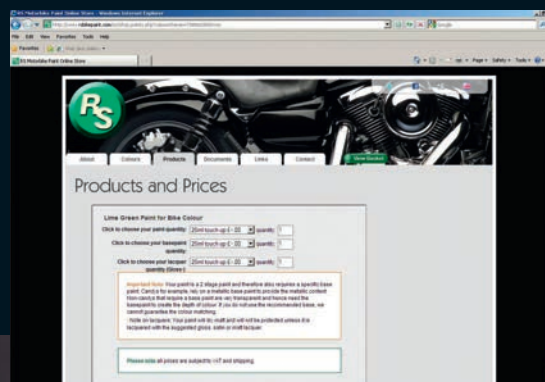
RS Motorbike Paint Online Store - Windows Internet Explorer

http://www.rsbikepaint.com/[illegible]

File Edit View Favorites Tools Help

Favorites

RS Motorbike Paint Online Store

Page Safety Tools

RS

About Colours Products Documents Links Contact

View Basket

Products and Prices

Lime Green Paint for Bike Colour

Click to choose your paint quantity: 20ml touch up £ 20 quantity: 1

Click to choose your basepaint quantity: 20ml touch up £ 20 quantity: 1

Click to choose your lacquer quantity (Gloss): 20ml touch up £ 20 quantity: 1

Important Note: Your paint is a 2 stage paint and therefore also requires a specific base paint. Candy's for example, rely on a metallic base paint to provide the metallic content Non candys that require a base paint are very transparent and hence need the basepaint to create the depth of colour. If you do not use the recommended base, we cannot guarantee the colour matching.

Note on lacquers: Your paint will dry matt and will not be protected unless it is lacquered with the suggested gloss, satin or matt lacquer.

Please note all prices are subject to VAT and shipping.